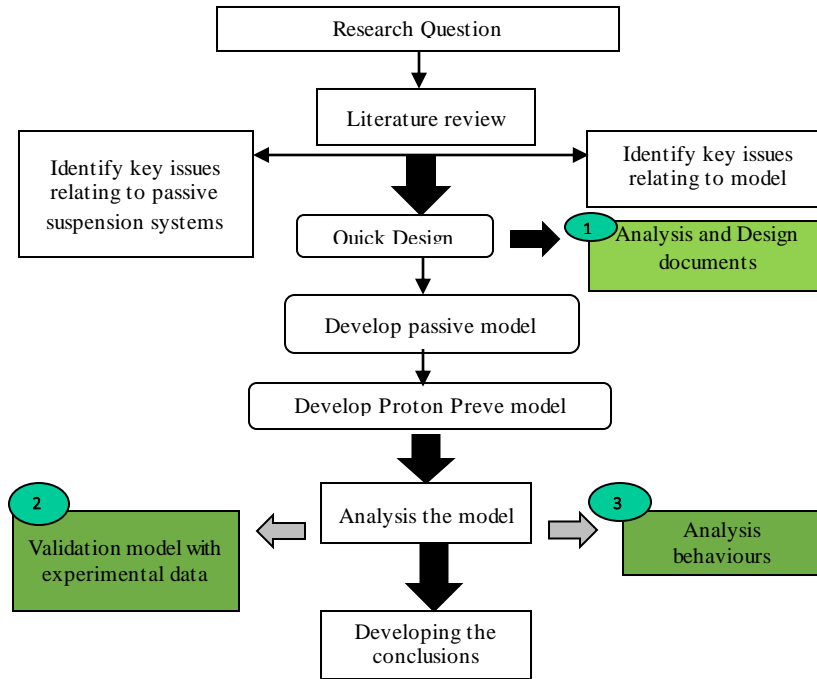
Research Question

Literature review

Identify key issues relating to passive suspension systems

Identify key issues relating to model

Quick Design

1

Analysis and Design documents

Develop passive model

Develop Proton Preve model

2

Validation model with experimental data

Analysis the model

3

Analysis behaviours

Developing the conclusions